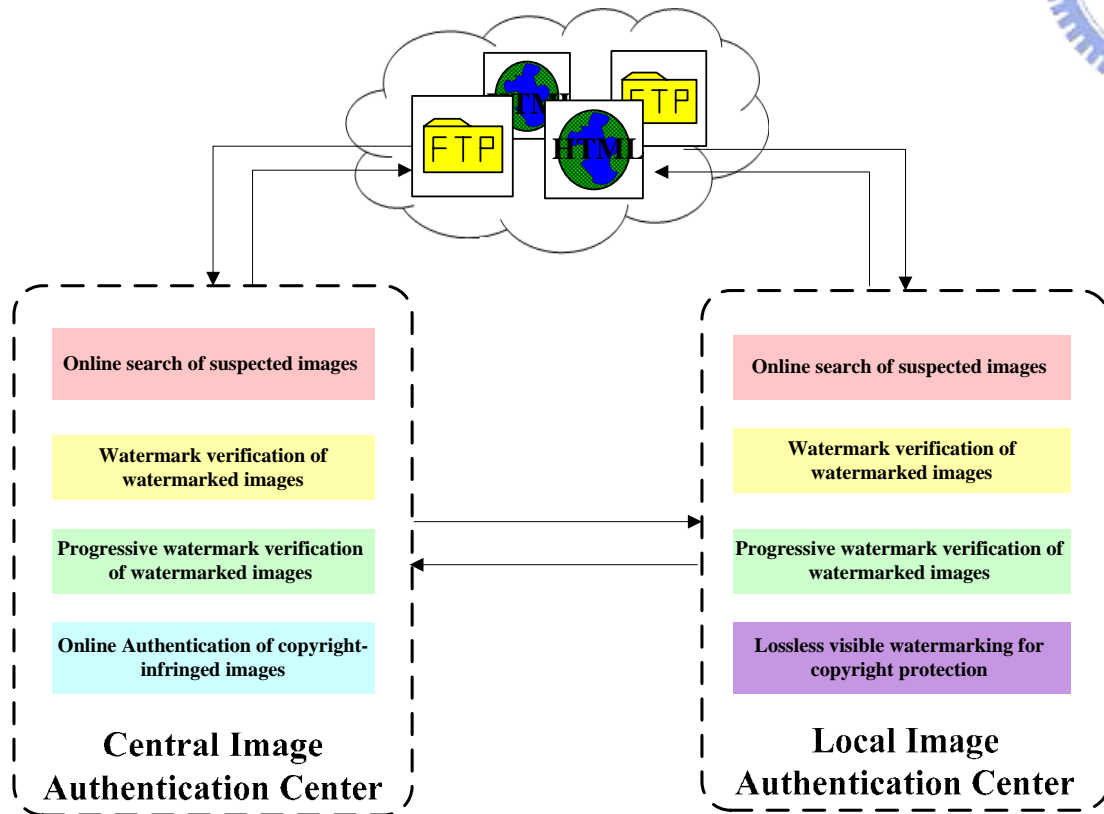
FTP

HTML

FTP

HTML

Online search of suspected images

Watermark verification of watermarked images

Progressive watermark verification of watermarked images

Online Authentication of copyright-infringed images

Central Image Authentication Center

Online search of suspected images

Watermark verification of watermarked images

Progressive watermark verification of watermarked images

Lossless visible watermarking for copyright protection

Local Image Authentication Center